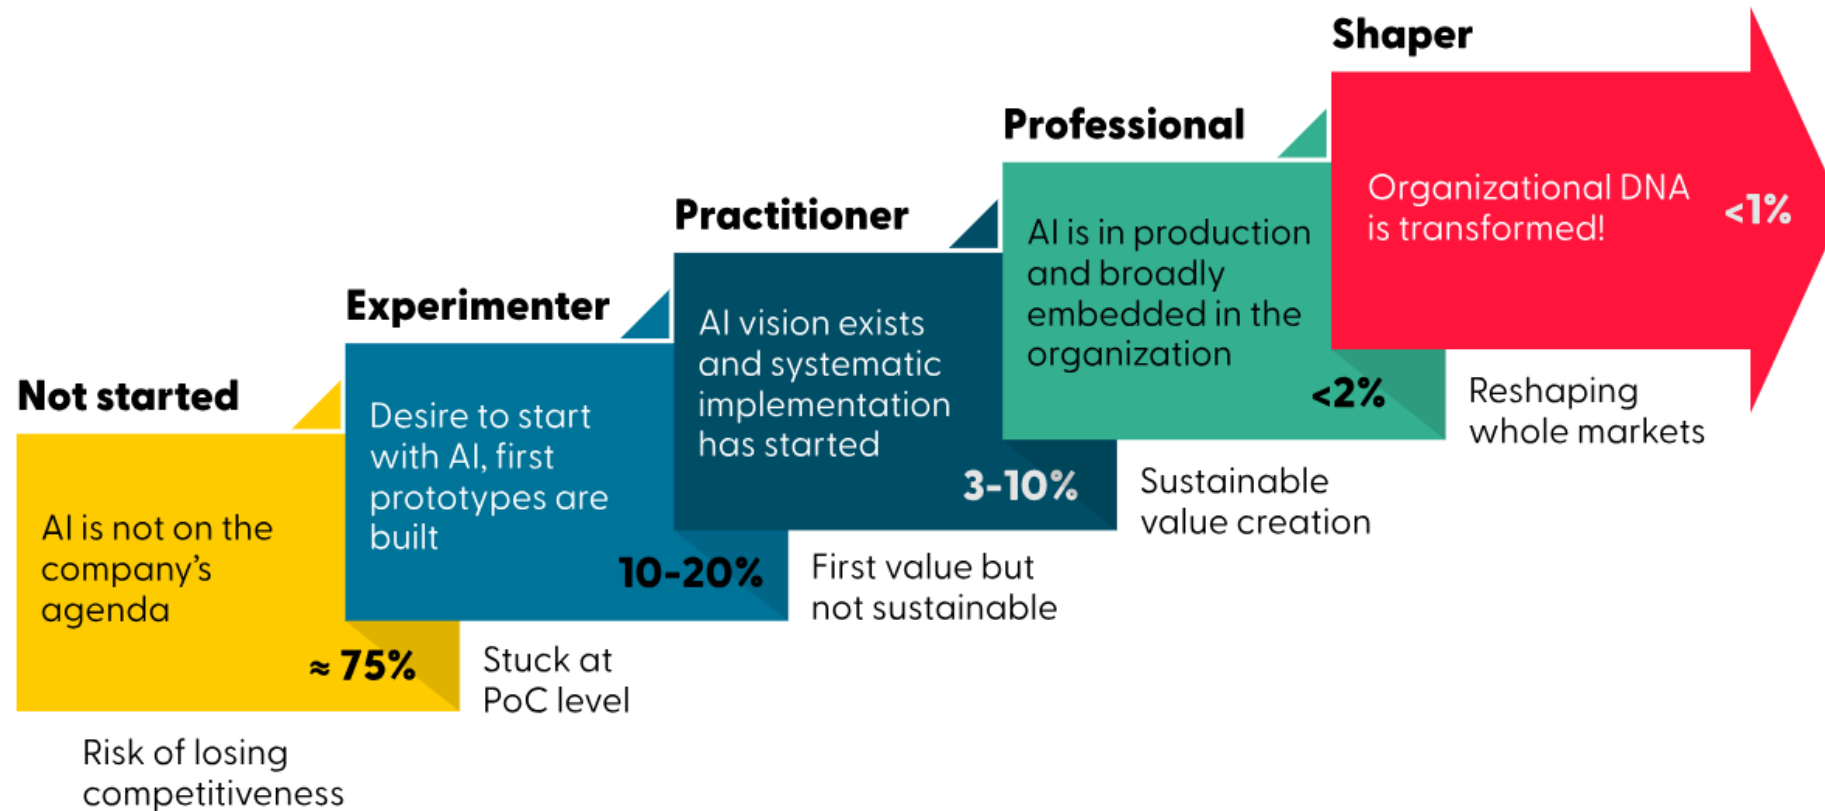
Not started

AI is not on the company's agenda

≈ 75%

Risk of losing competitiveness

Experimenter

Desire to start with AI, first prototypes are built

10-20%

Stuck at PoC level

Practitioner

AI vision exists and systematic implementation has started

3-10%

First value but not sustainable

Professional

AI is in production and broadly embedded in the organization

<2%

Sustainable value creation

Shaper

Organizational DNA is transformed!

<1%

Reshaping whole markets